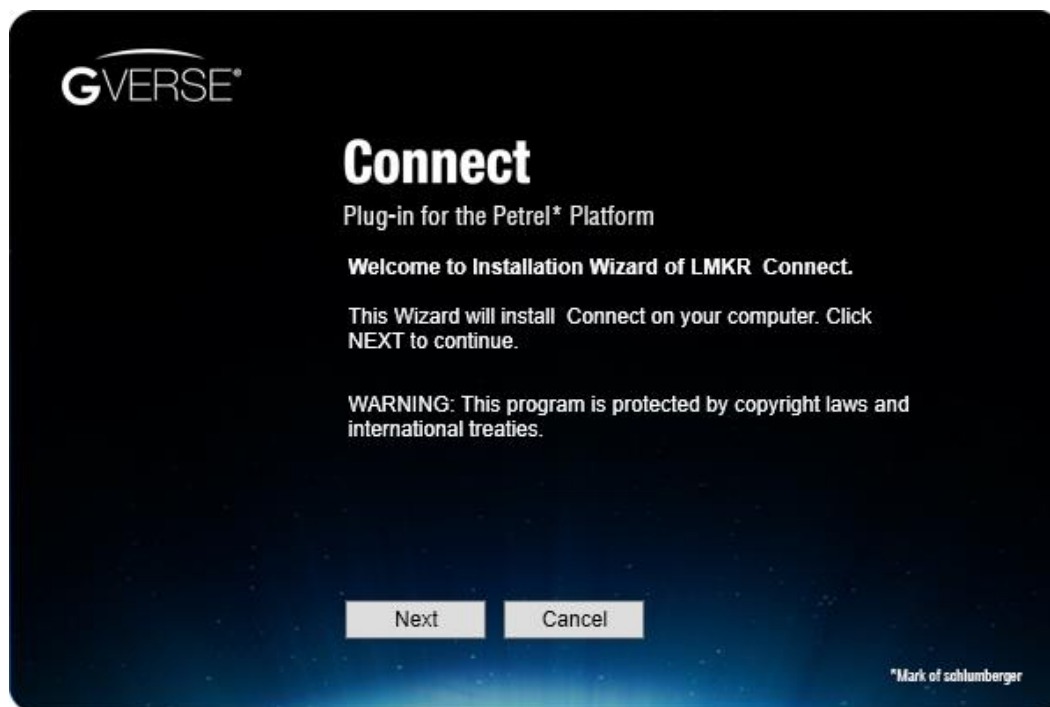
GVERSE®

Connect

Plug-in for the Petrel* Platform

Welcome to Installation Wizard of LMKR Connect.

This Wizard will install Connect on your computer. Click NEXT to continue.

WARNING: This program is protected by copyright laws and international treaties.

Next

Cancel

*Mark of schlumberger